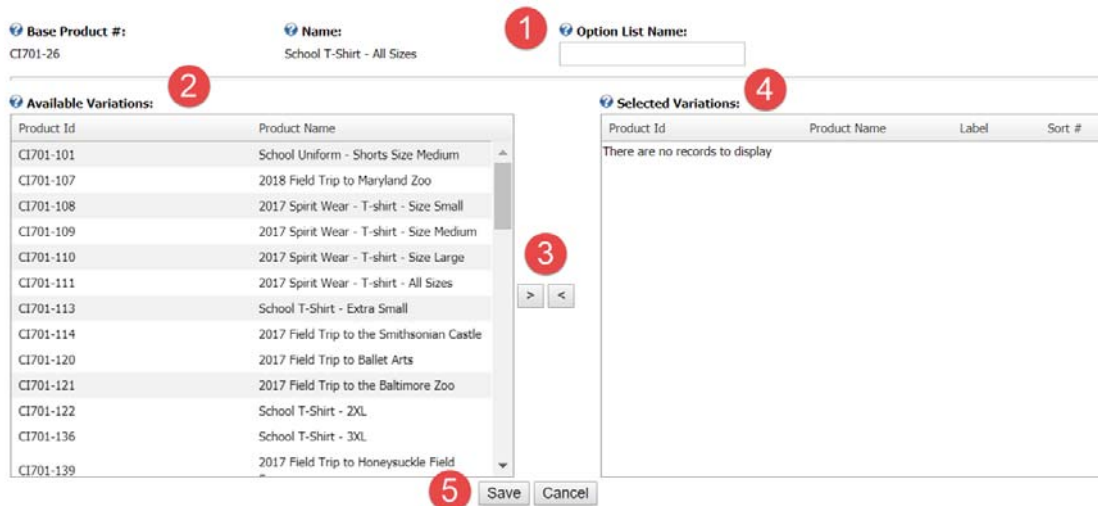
Base Product #:
CI701-26

Name:
School T-Shirt - All Sizes

1

Option List Name:

2

Available Variations:

| Product Id | Product Name |
|---|---|
| CI701-101 | School Uniform - Shorts Size Medium |
| CI701-107 | 2018 Field Trip to Maryland Zoo |
| CI701-108 | 2017 Spirit Wear - T-shirt - Size Small |
| CI701-109 | 2017 Spirit Wear - T-shirt - Size Medium |
| CI701-110 | 2017 Spirit Wear - T-shirt - Size Large |
| CI701-111 | 2017 Spirit Wear - T-shirt - All Sizes |
| CI701-113 | School T-Shirt - Extra Small |
| CI701-114 | 2017 Field Trip to the Smithsonian Castle |
| CI701-120 | 2017 Field Trip to Ballet Arts |
| CI701-121 | 2017 Field Trip to the Baltimore Zoo |
| CI701-122 | School T-Shirt - 2XL |
| CI701-136 | School T-Shirt - 3XL |
| CI701-139 | 2017 Field Trip to Honeysuckle Field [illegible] |

3

>
<

4

Selected Variations:

| Product Id | Product Name | Label | Sort # |
|---|---|---|---|
| There are no records to display | | | |

5

Save
Cancel